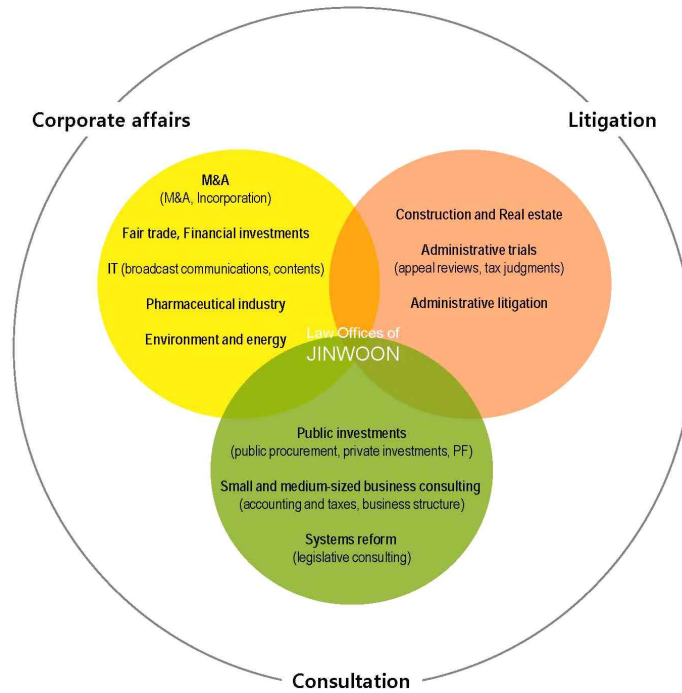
Corporate affairs

Litigation

M&A
(M&A, Incorporation)

Fair trade, Financial investments

IT (broadcast communications, contents)

Pharmaceutical industry

Environment and energy

Construction and Real estate

Administrative trials
(appeal reviews, tax judgments)

Administrative litigation

Law Offices of
JINWOON

Public investments
(public procurement, private investments, PF)

Small and medium-sized business consulting
(accounting and taxes, business structure)

Systems reform
(legislative consulting)

Consultation